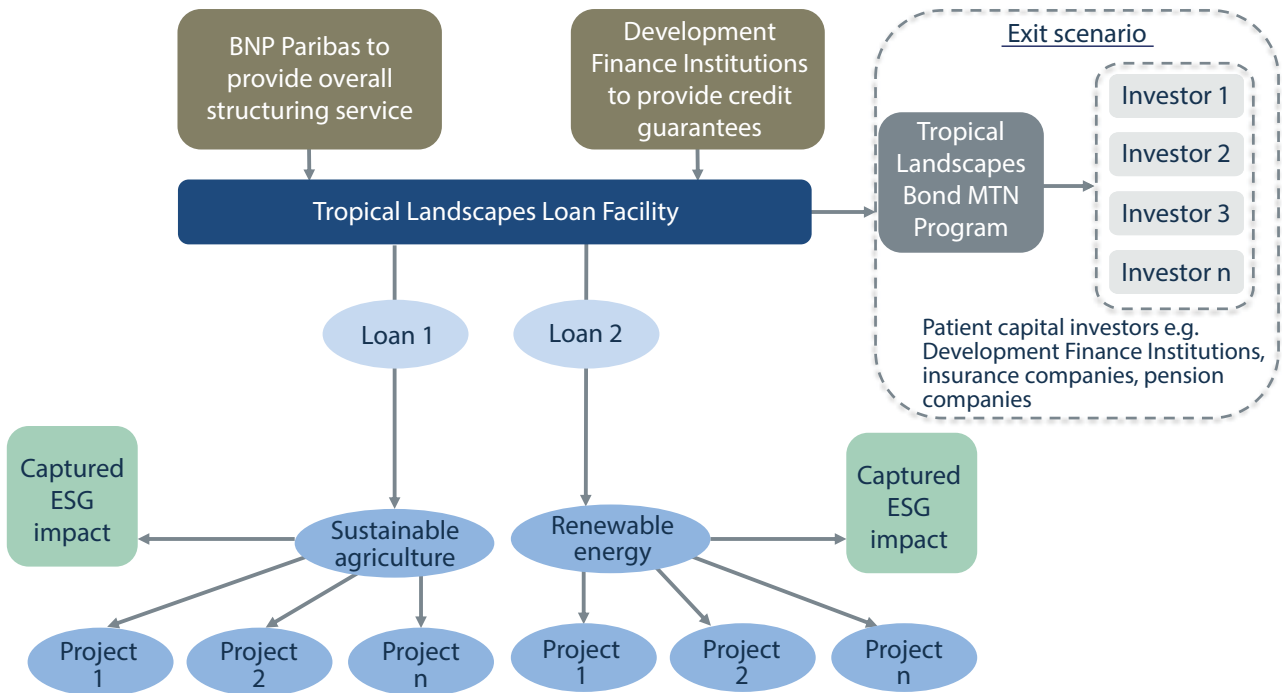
BNP Paribas to provide overall structuring service

Development Finance Institutions to provide credit guarantees

Exit scenario

Tropical Landscapes Loan Facility

Tropical Landscapes Bond MTN Program

Investor 1

Investor 2

Investor 3

Investor n

Patient capital investors e.g. Development Finance Institutions, insurance companies, pension companies

Loan 1

Loan 2

Captured ESG impact

Sustainable agriculture

Renewable energy

Captured ESG impact

Project 1

Project 2

Project n

Project 1

Project 2

Project n